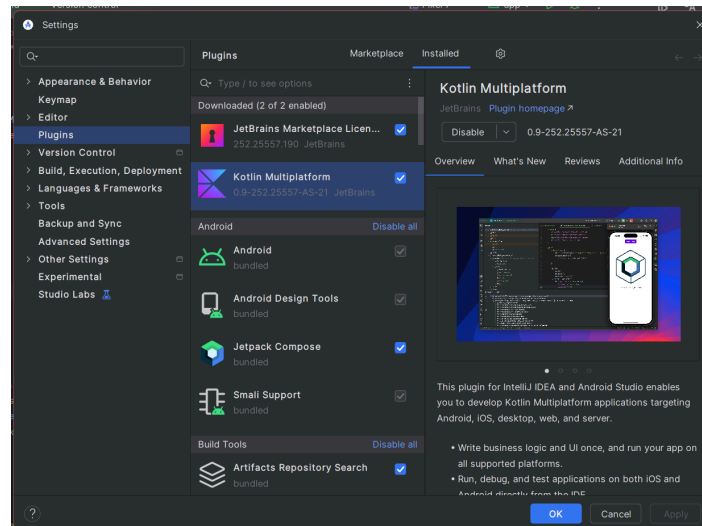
Settings

Appearance & Behavior
Keymap
Editor
Plugins
Version Control
Build, Execution, Deployment
Languages & Frameworks
Tools
Backup and Sync
Advanced Settings
Other Settings
Experimental
Studio Labs

Plugins
Marketplace
Installed

Type / to see options

Downloaded (2 of 2 enabled)
JetBrains Marketplace Licen...
252.25557.190 JetBrains
Kotlin Multiplatform
0.9-252.25557-AS-21 JetBrains

Android
Disable all
Android
bundled
Android Design Tools
bundled
Jetpack Compose
bundled
Smali Support
bundled

Build Tools
Disable all
Artifacts Repository Search
bundled

Kotlin Multiplatform
JetBrains Plugin homepage ↗
Disable
0.9-252.25557-AS-21
Overview What's New Reviews Additional Info

This plugin for IntelliJ IDEA and Android Studio enables you to develop Kotlin Multiplatform applications targeting Android, iOS, desktop, web, and server.

• Write business logic and UI once, and run your app on all supported platforms.
• Run, debug, and test applications on both iOS and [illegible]

?
OK
Cancel
Apply